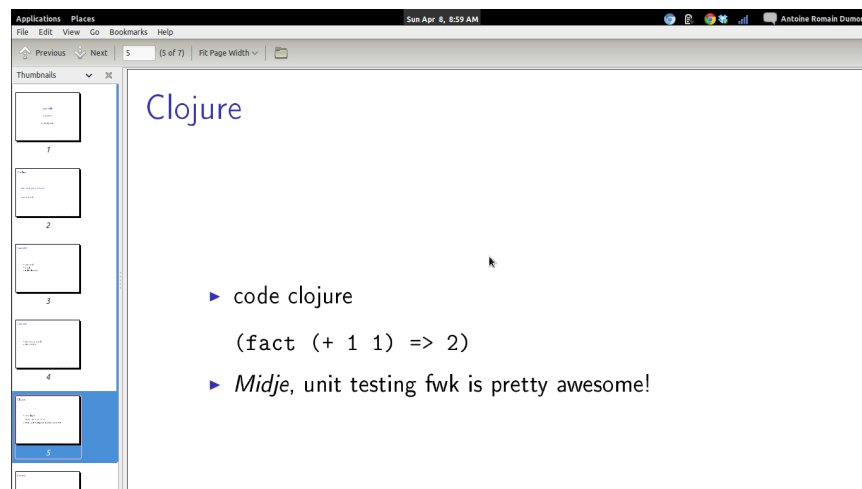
Applications Places

Sun Apr 8, 8:59 AM

Antoine Romain Dumo

File Edit View Go Bookmarks Help

Previous Next 5 (5 of 7) Fit Page Width

Thumbnails

1

2

3

4

5

Clojure

▶ code clojure

(fact (+ 1 1) => 2)

▶ *Midje*, unit testing fwk is pretty awesome!